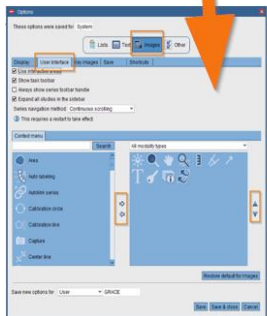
Options

These options were saved for: System

Lists Text Images Other

Display User interface Key images Save Shortcuts

Live interactive areas
Show task toolbar
Always show series toolbar handle
Expand all studies in the sidebar
Series navigation method: Continuous scrolling
This requires a restart to take effect

Context menu

Search All modality types

Area
Auto opening
Autofilter series
Calibration circle
Calibration line
Capture
Center line

Restore default for images

Save new options for: User GRACE

Save Save & close Cancel